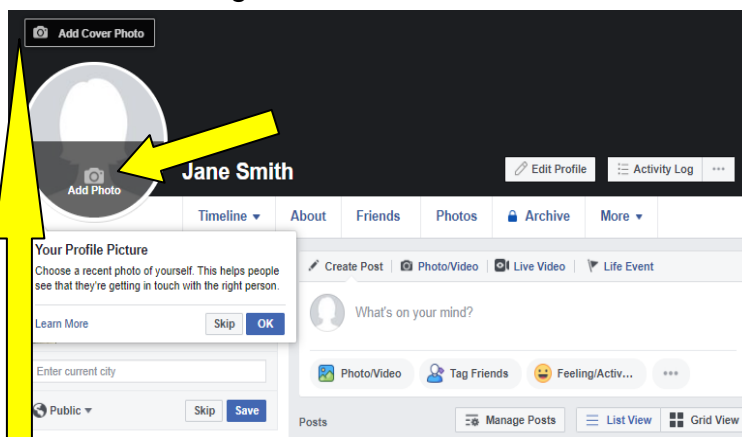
Add Cover Photo

Add Photo

Jane Smith

Edit Profile

Activity Log

···

Timeline ▾

About

Friends

Photos

Archive

More ▾

Your Profile Picture

Choose a recent photo of yourself. This helps people see that they're getting in touch with the right person.

Learn More

Skip

OK

Create Post

Photo/Video

Live Video

Life Event

What's on your mind?

Enter current city

Photo/Video

Tag Friends

Feeling/Activ...

···

Public ▾

Skip

Save

Posts

Manage Posts

List View

Grid View